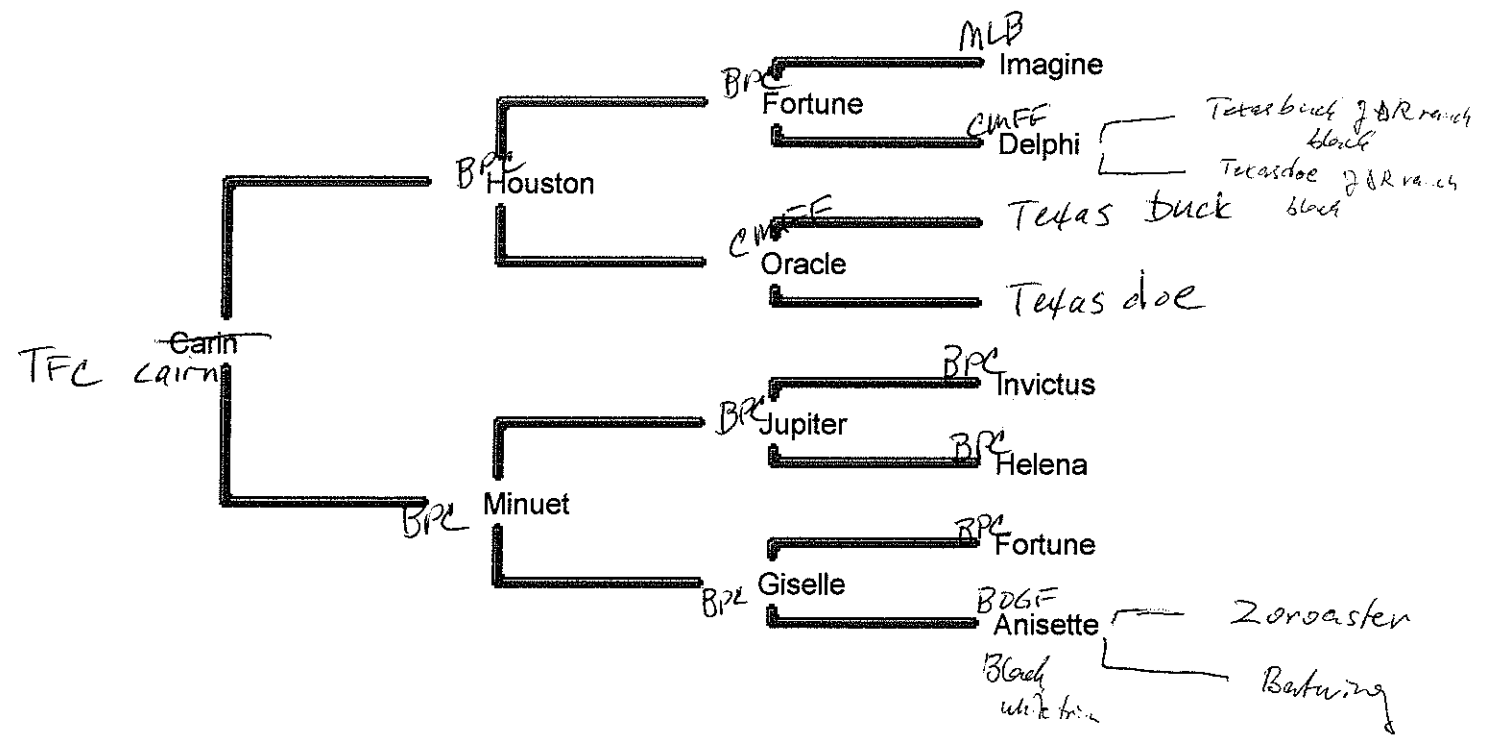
MLB
BPC Imagine
Fortune
CMFF Delphi
Texas buck J&R ranch black
Texas doe J&R ranch black
BPC Houston
CMFF Texas buck
Oracle
Texas doe
TFC Cairn
~~Carin~~
BPC Invictus
BPC Jupiter
BPC Helena
BPC Minuet
BPC Fortune
BPC Giselle
BDGF Anisette
Zoroaster
Bertwing
Black white trim